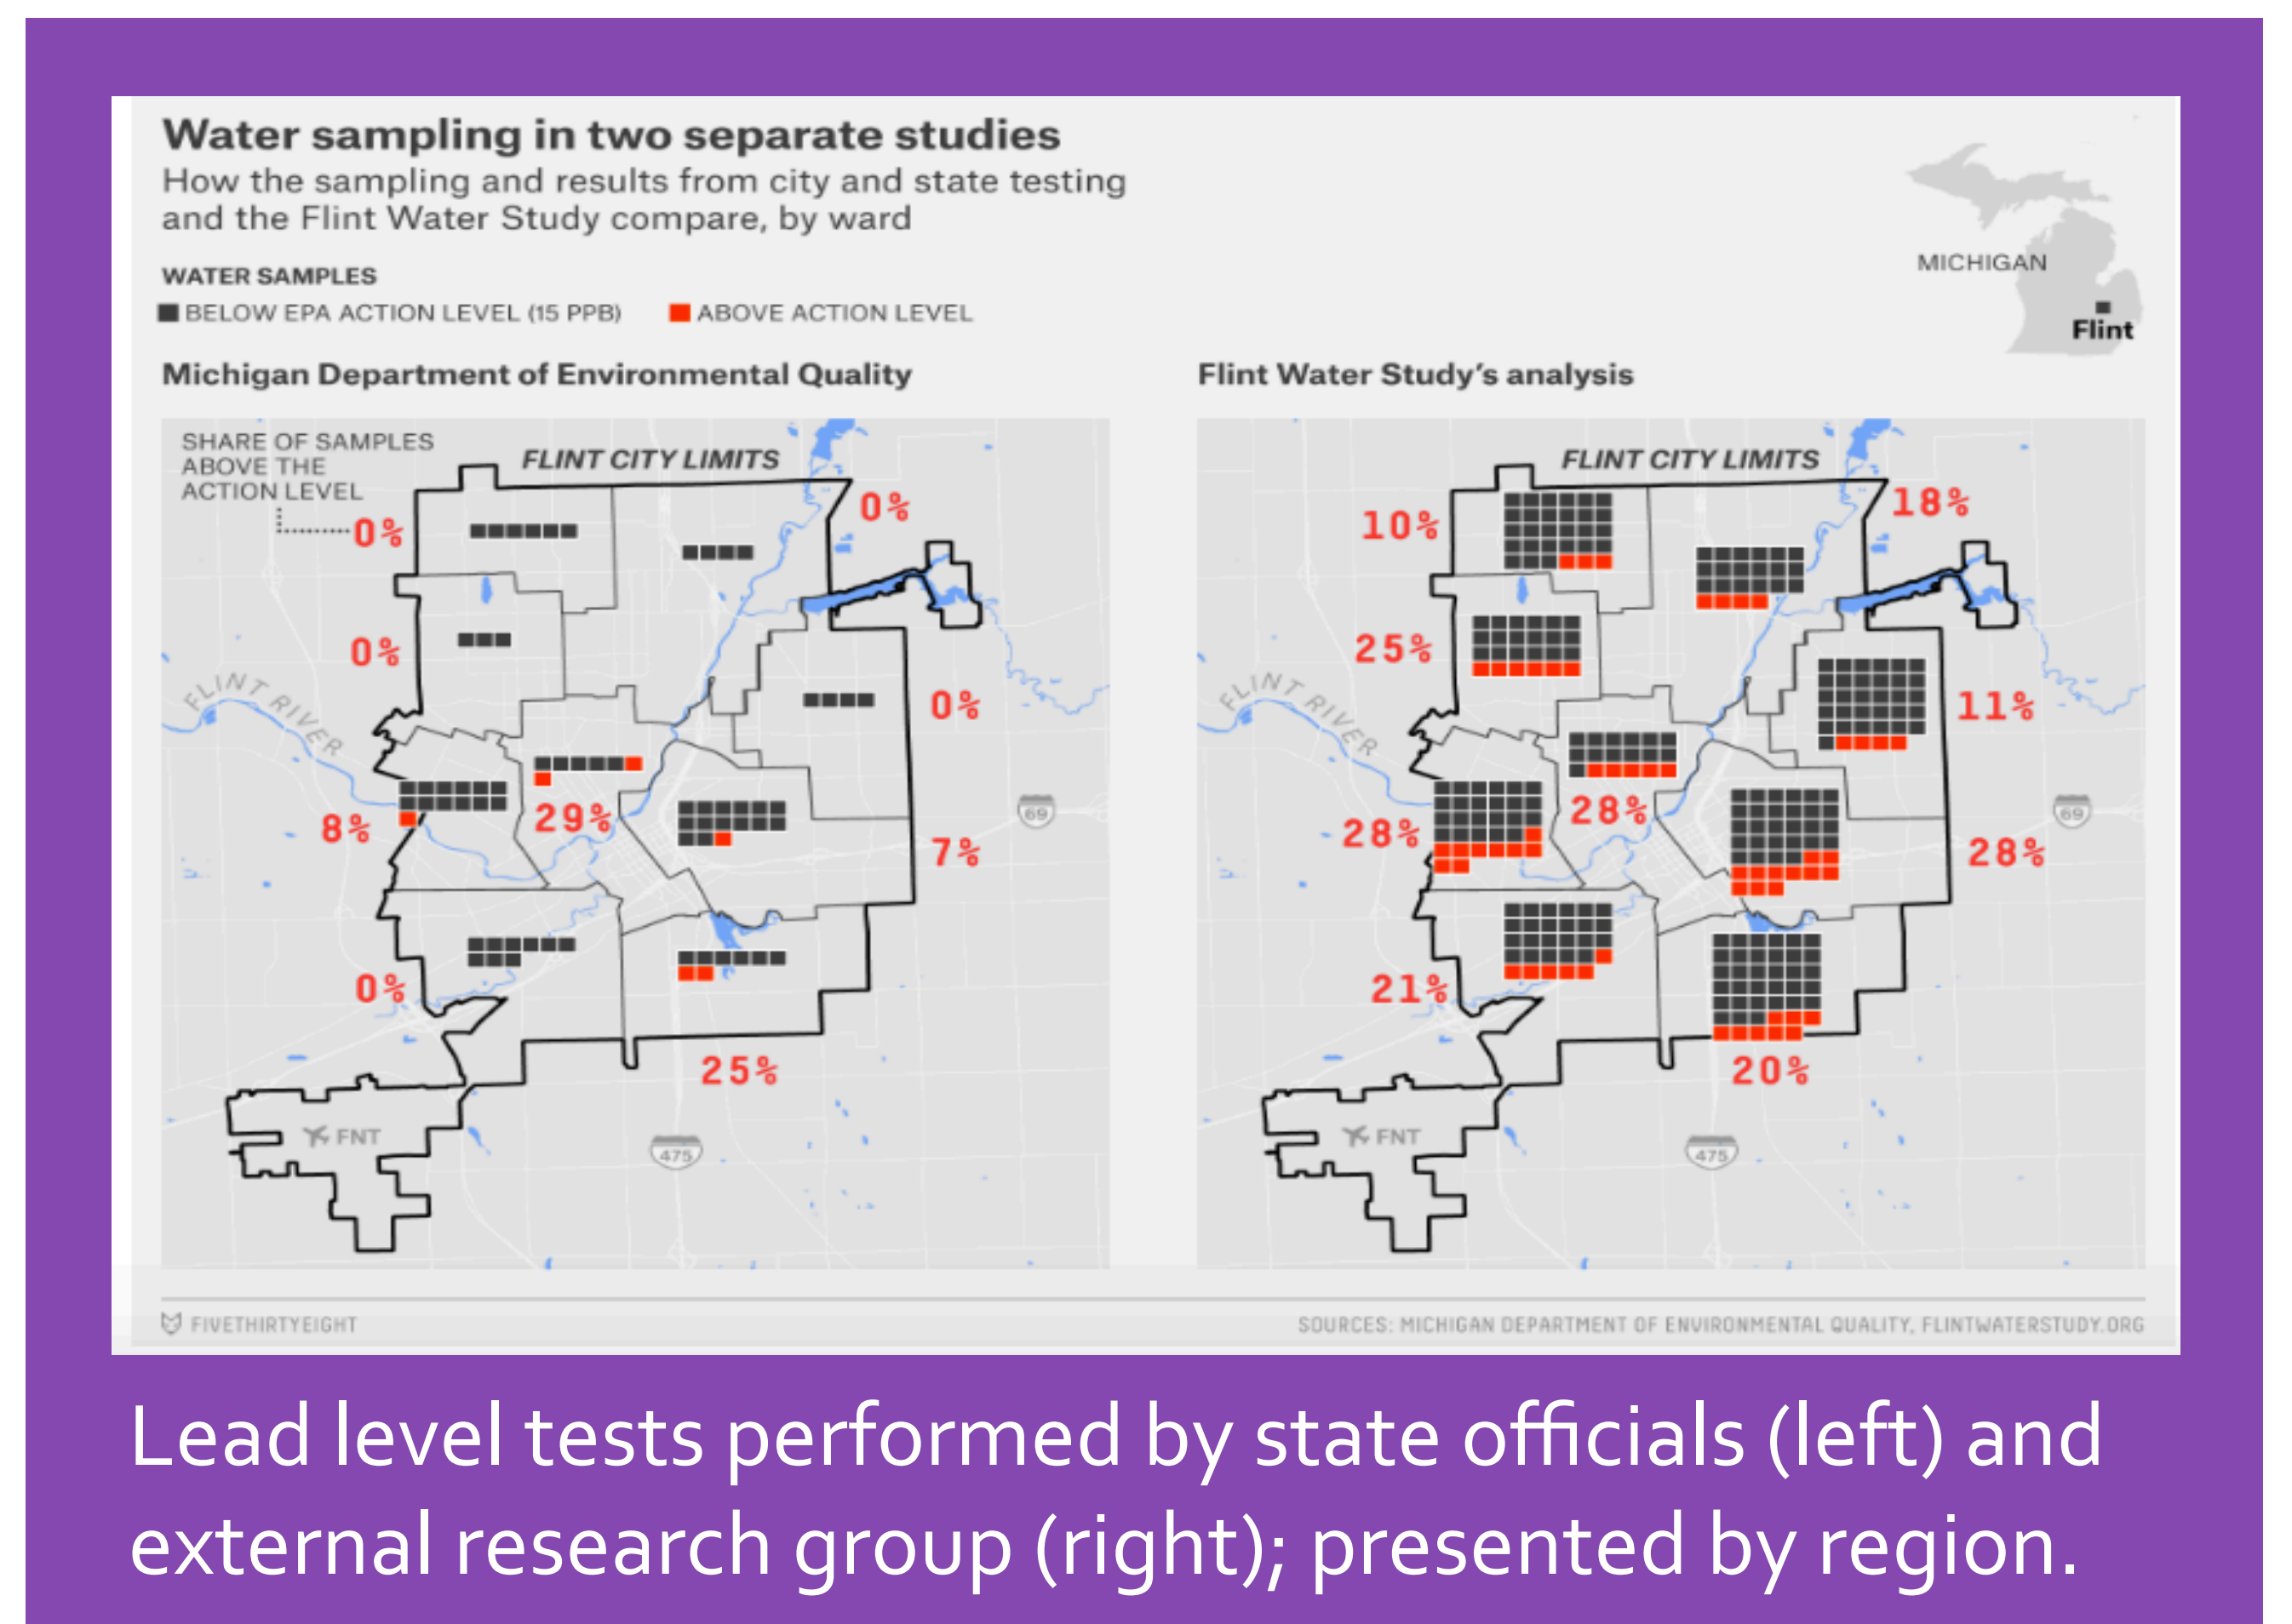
Water sampling in two separate studies

How the sampling and results from city and state testing and the Flint Water Study compare, by ward

WATER SAMPLES

BELOW EPA ACTION LEVEL (15 PPB)   ABOVE ACTION LEVEL

MICHIGAN

Flint

Michigan Department of Environmental Quality

SHARE OF SAMPLES ABOVE THE ACTION LEVEL

FLINT CITY LIMITS

0%

0%

0%

0%

8%

29%

7%

0%

25%

FLINT RIVER

FNT

69

475

Flint Water Study's analysis

FLINT CITY LIMITS

10%

18%

25%

11%

28%

28%

28%

21%

20%

FLINT RIVER

FNT

69

475

FIVETHIRTYEIGHT

SOURCES: MICHIGAN DEPARTMENT OF ENVIRONMENTAL QUALITY, FLINTWATERSTUDY.ORG

Lead level tests performed by state officials (left) and external research group (right); presented by region.